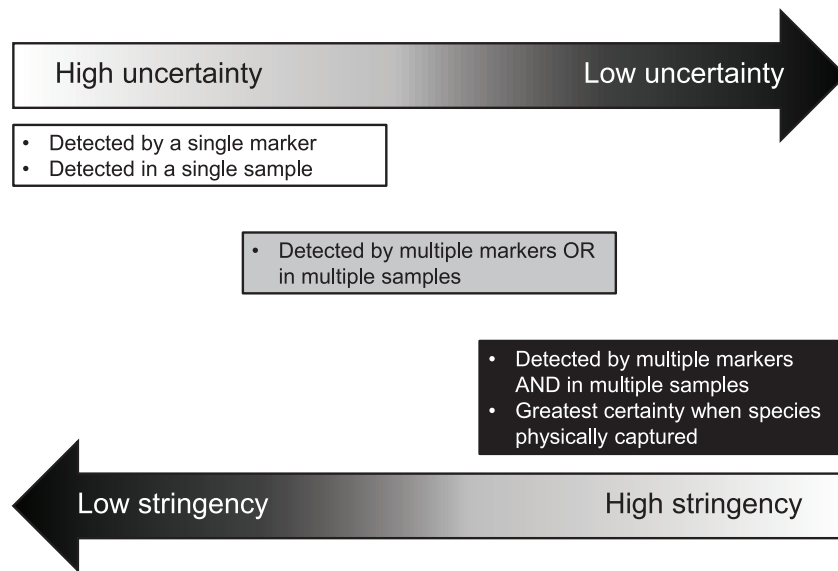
High uncertainty

Low uncertainty

• Detected by a single marker
• Detected in a single sample

• Detected by multiple markers OR in multiple samples

• Detected by multiple markers AND in multiple samples
• Greatest certainty when species physically captured

Low stringency

High stringency